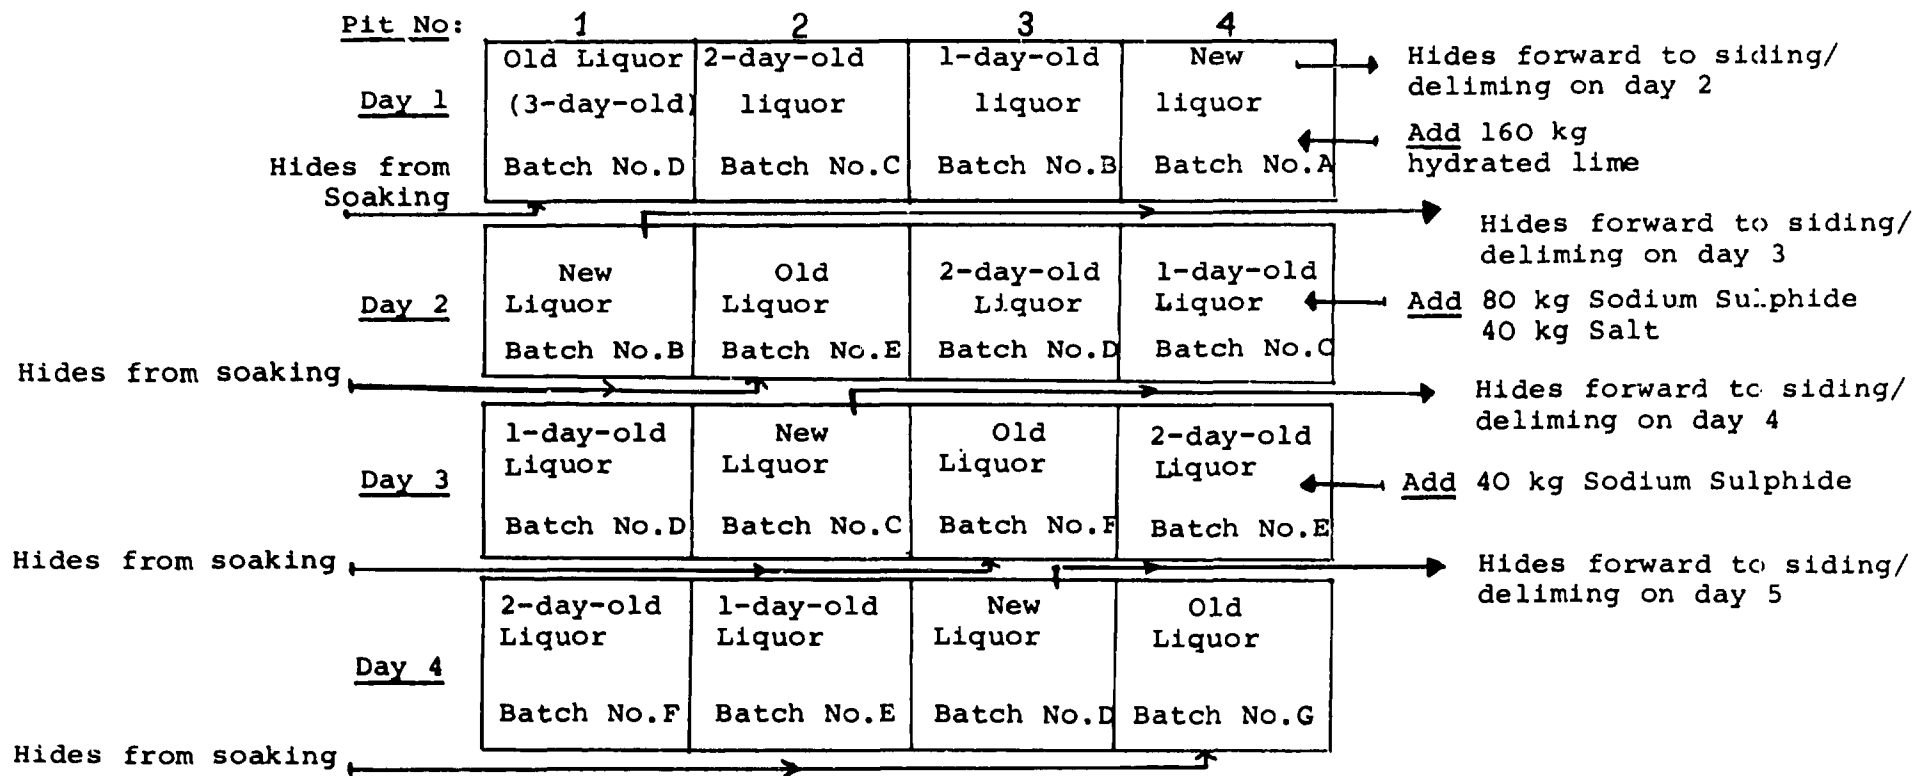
Pit No: 1 2 3 4

| | 1 | 2 | 3 | 4 |
|---|---|---|---|---|
| Day 1 | Old Liquor (3-day-old) Batch No.D | 2-day-old liquor Batch No.C | 1-day-old liquor Batch No.B | New liquor Batch No.A |
| Day 2 | New Liquor Batch No.B | Old Liquor Batch No.E | 2-day-old Liquor Batch No.D | 1-day-old Liquor Batch No.C |
| Day 3 | 1-day-old Liquor Batch No.D | New Liquor Batch No.C | Old Liquor Batch No.F | 2-day-old Liquor Batch No.E |
| Day 4 | 2-day-old Liquor Batch No.F | 1-day-old Liquor Batch No.E | New Liquor Batch No.D | Old Liquor Batch No.G |

Hides forward to siding/ deliming on day 2

Add 160 kg hydrated lime

Hides from Soaking

Hides forward to siding/ deliming on day 3

Add 80 kg Sodium Sulphide 40 kg Salt

Hides from soaking

Hides forward to siding/ deliming on day 4

Add 40 kg Sodium Sulphide

Hides from soaking

Hides forward to siding/ deliming on day 5

Hides from soaking